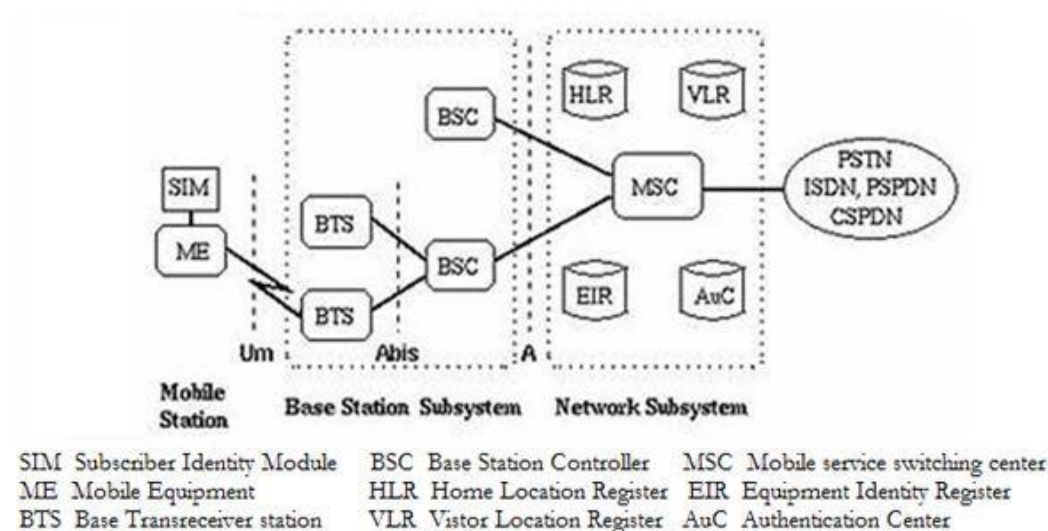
HLR VLR

BSC

PSTN ISDN, PSPDN CSPDN

SIM

MSC

ME

BTS

BSC

BTS

EIR AuC

Um Abis A

Mobile Station

Base Station Subsystem

Network Subsystem

SIM Subscriber Identity Module
ME Mobile Equipment
BTS Base Transreceiver station

BSC Base Station Controller
HLR Home Location Register
VLR Vistor Location Register

MSC Mobile service switching center
EIR Equipment Identity Register
AuC Authentication Center